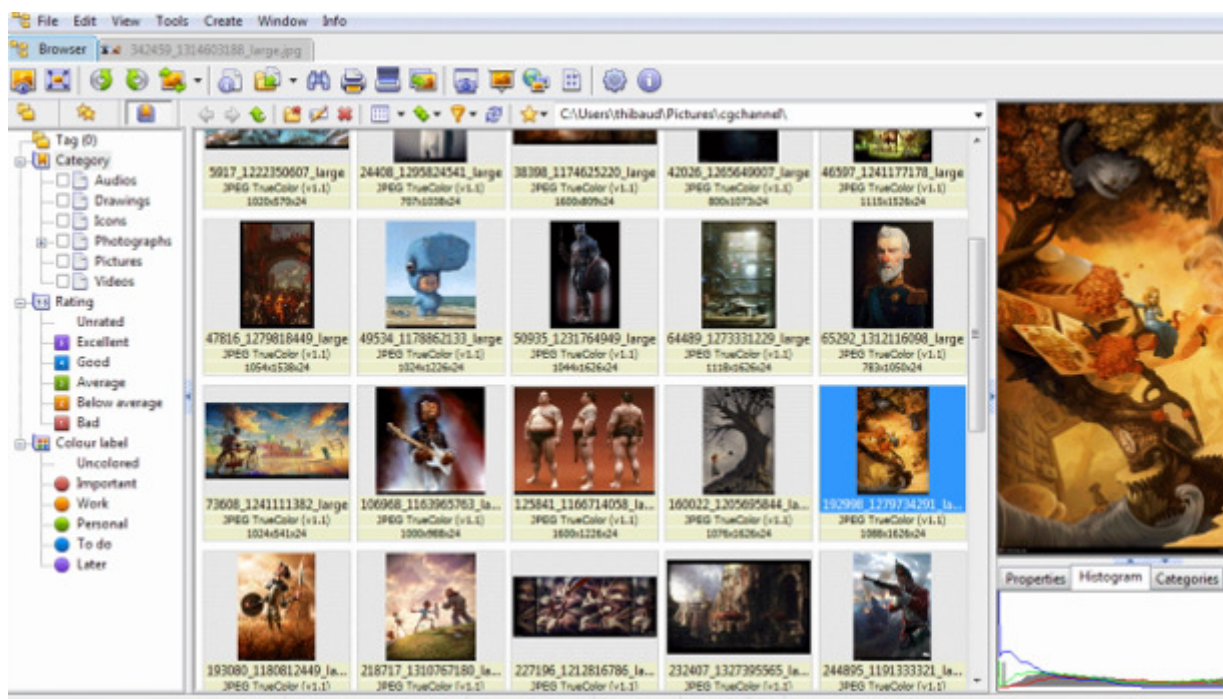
File Edit View Tools Create Window Info

Browser 342459_1314603188_large.jpg

C:\Users\thibaud\Pictures\cgchannel\

Tag (0)
Category
Audios
Drawings
Icons
Photographs
Pictures
Videos
Rating
Unrated
Excellent
Good
Average
Below average
Bad
Colour label
Uncolored
Important
Work
Personal
To do
Later

5917_1222350607_large
JPEG TrueColor (v1.1)
1020x570x24

24408_1295824541_large
JPEG TrueColor (v1.1)
707x1038x24

38398_1174625220_large
JPEG TrueColor (v1.1)
1600x809x24

42026_1265649007_large
JPEG TrueColor (v1.1)
800x1073x24

46597_1241177178_large
JPEG TrueColor (v1.1)
1115x1526x24

47816_1279818449_large
JPEG TrueColor (v1.1)
1054x1538x24

49534_1178862133_large
JPEG TrueColor (v1.1)
1024x1226x24

50935_1231764949_large
JPEG TrueColor (v1.1)
1044x1626x24

64489_1273331229_large
JPEG TrueColor (v1.1)
1118x1626x24

65292_1312116098_large
JPEG TrueColor (v1.1)
783x1050x24

73608_1241111382_large
JPEG TrueColor (v1.1)
1024x541x24

106968_1163965763_la...
JPEG TrueColor (v1.1)
1000x988x24

125841_1166714058_la...
JPEG TrueColor (v1.1)
1600x1226x24

160022_1205695844_la...
JPEG TrueColor (v1.1)
1076x1626x24

192998_1279734291_la...
JPEG TrueColor (v1.1)
1088x1626x24

193080_1180812449_la...
JPEG TrueColor (v1.1)

218717_1310767180_la...
JPEG TrueColor (v1.1)

227196_1212816786_la...
JPEG TrueColor (v1.1)

232407_1327395565_la...
JPEG TrueColor (v1.1)

244895_1191333321_la...
JPEG TrueColor (v1.1)

Properties Histogram Categories